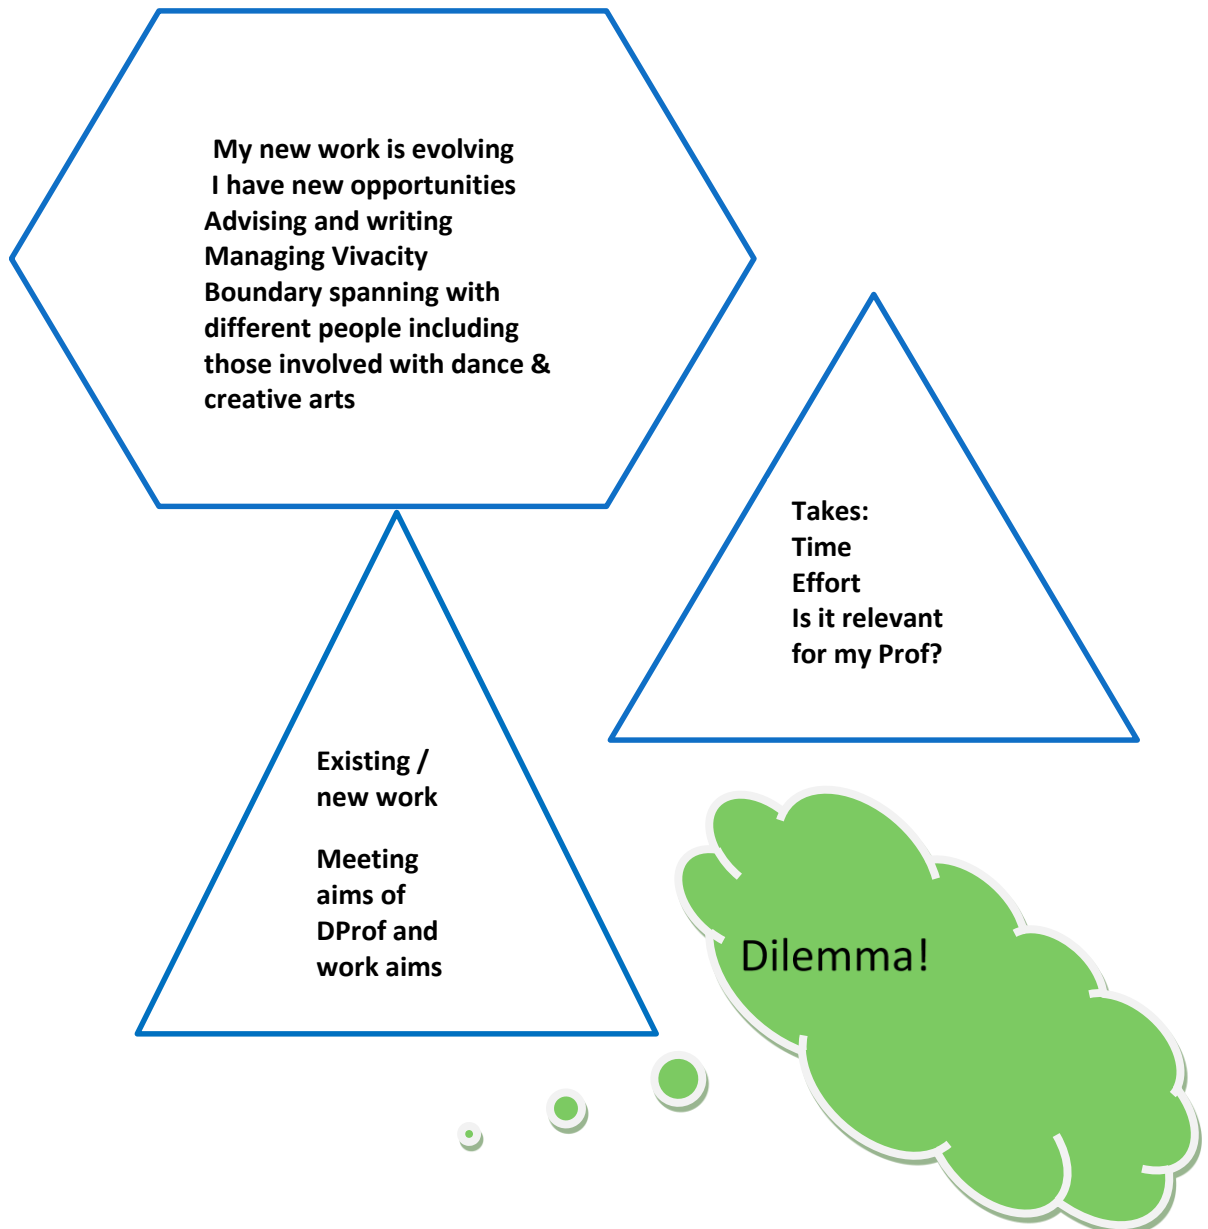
My new work is evolving
I have new opportunities
Advising and writing
Managing Vivacity
Boundary spanning with different people including those involved with dance & creative arts

Takes:
Time
Effort
Is it relevant for my Prof?

Existing / new work

Meeting aims of DProf and work aims

Dilemma!